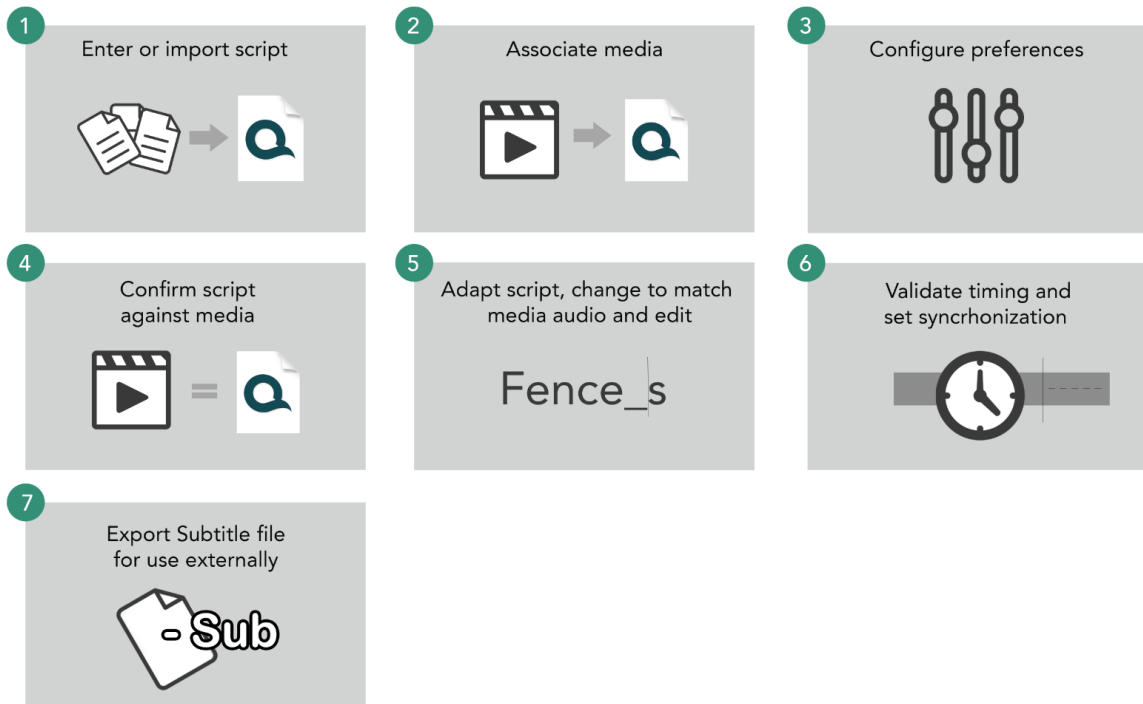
1
Enter or import script

2
Associate media

3
Configure preferences

4
Confirm script against media

5
Adapt script, change to match media audio and edit

Fence_s

6
Validate timing and set syncrhonization

7
Export Subtitle file for use externally

- Sub